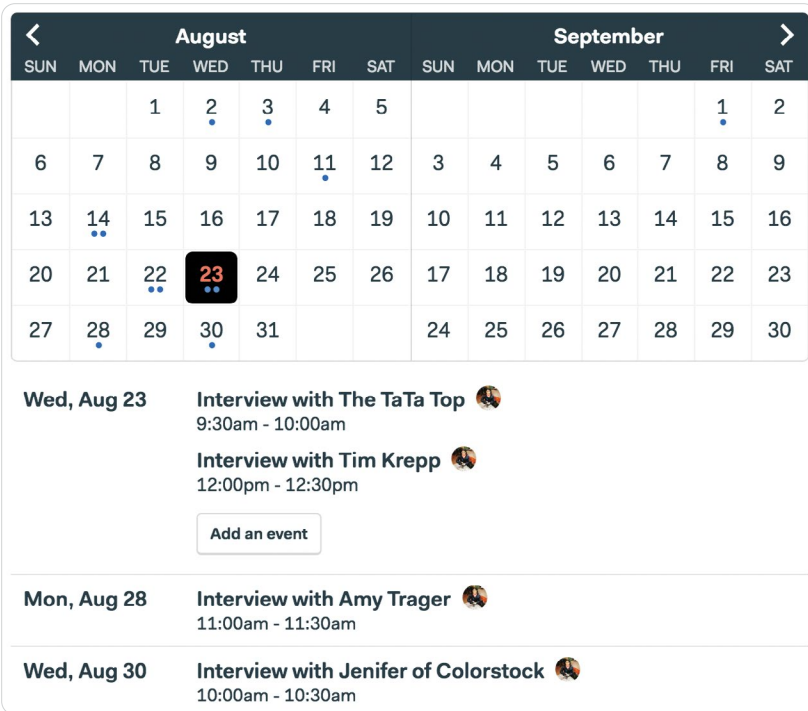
August

| SUN | MON | TUE | WED | THU | FRI | SAT |
|---|---|---|---|---|---|---|
| | | 1 | 2 | 3 | 4 | 5 |
| 6 | 7 | 8 | 9 | 10 | 11 | 12 |
| 13 | 14 | 15 | 16 | 17 | 18 | 19 |
| 20 | 21 | 22 | 23 | 24 | 25 | 26 |
| 27 | 28 | 29 | 30 | 31 | | |

September

| SUN | MON | TUE | WED | THU | FRI | SAT |
|---|---|---|---|---|---|---|
| | | | | | 1 | 2 |
| 3 | 4 | 5 | 6 | 7 | 8 | 9 |
| 10 | 11 | 12 | 13 | 14 | 15 | 16 |
| 17 | 18 | 19 | 20 | 21 | 22 | 23 |
| 24 | 25 | 26 | 27 | 28 | 29 | 30 |

Wed, Aug 23

Interview with The TaTa Top
9:30am - 10:00am

Interview with Tim Krepp
12:00pm - 12:30pm

Add an event

Mon, Aug 28

Interview with Amy Trager
11:00am - 11:30am

Wed, Aug 30

Interview with Jenifer of Colorstock
10:00am - 10:30am